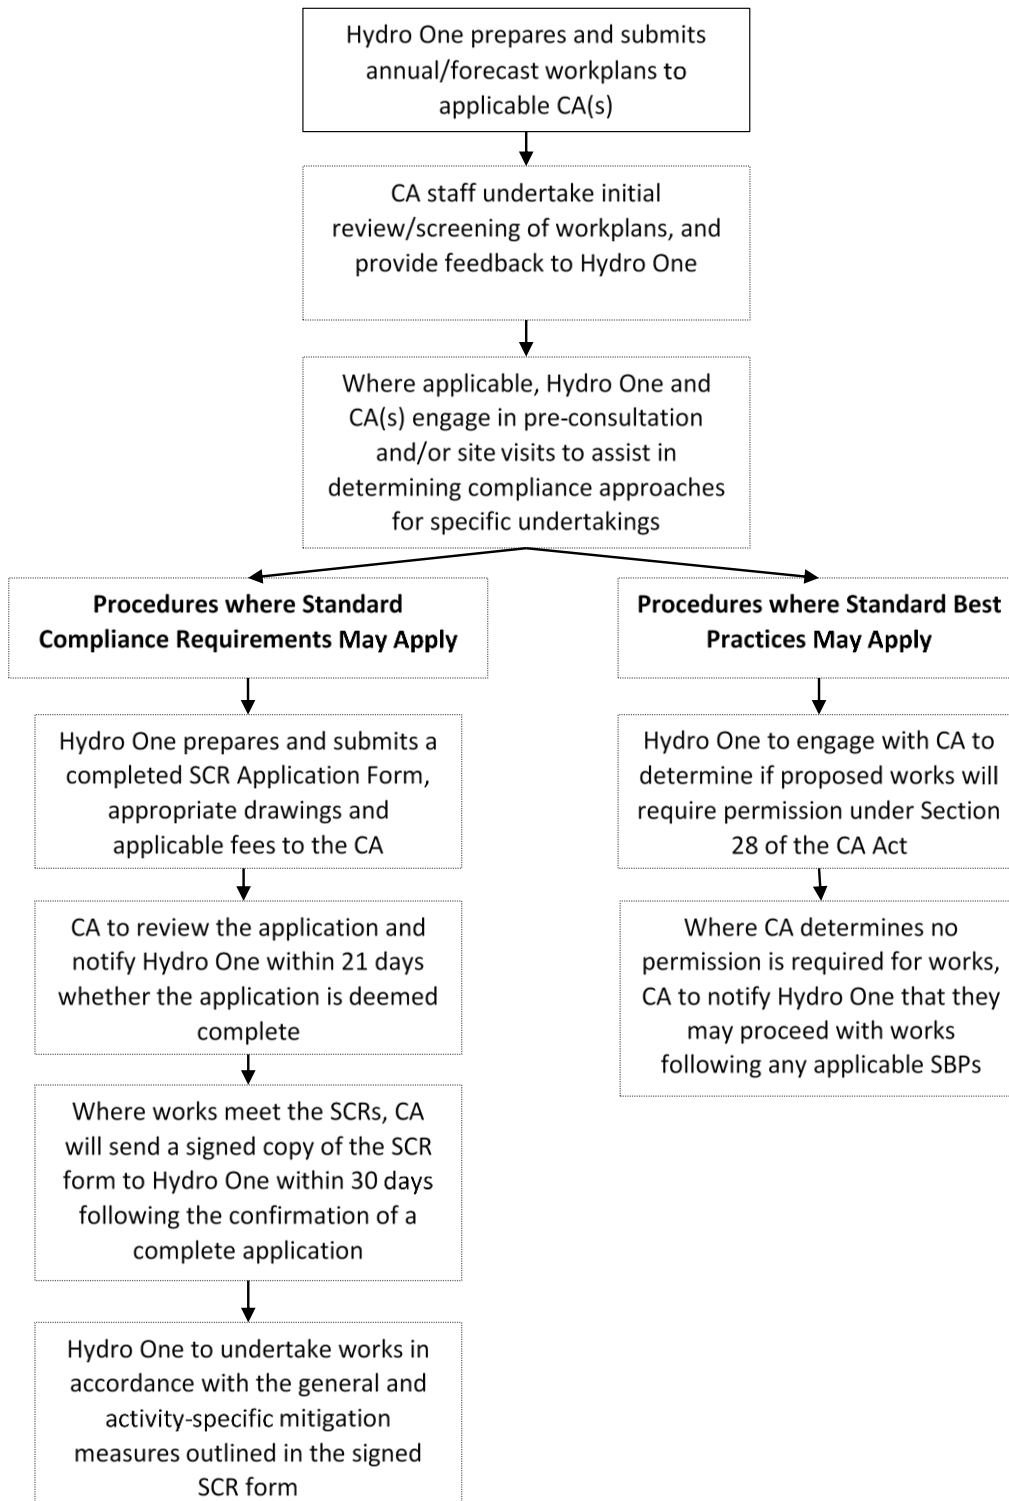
Hydro One prepares and submits annual/forecast workplans to applicable CA(s)

CA staff undertake initial review/screening of workplans, and provide feedback to Hydro One

Where applicable, Hydro One and CA(s) engage in pre-consultation and/or site visits to assist in determining compliance approaches for specific undertakings

**Procedures where Standard Compliance Requirements May Apply**

Hydro One prepares and submits a completed SCR Application Form, appropriate drawings and applicable fees to the CA

CA to review the application and notify Hydro One within 21 days whether the application is deemed complete

Where works meet the SCRs, CA will send a signed copy of the SCR form to Hydro One within 30 days following the confirmation of a complete application

Hydro One to undertake works in accordance with the general and activity-specific mitigation measures outlined in the signed SCR form

**Procedures where Standard Best Practices May Apply**

Hydro One to engage with CA to determine if proposed works will require permission under Section 28 of the CA Act

Where CA determines no permission is required for works, CA to notify Hydro One that they may proceed with works following any applicable SBPs